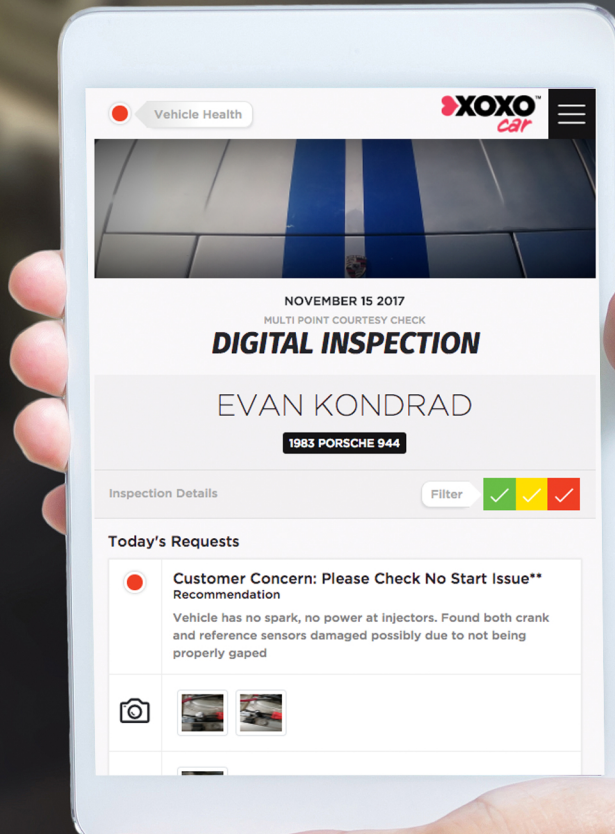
Vehicle Health

XOXO™ car

NOVEMBER 15 2017

MULTI POINT COURTESY CHECK

DIGITAL INSPECTION

EVAN KONDRAD

1983 PORSCHE 944

Inspection Details

Filter

Today's Requests

Customer Concern: Please Check No Start Issue**

Recommendation

Vehicle has no spark, no power at injectors. Found both crank and reference sensors damaged possibly due to not being properly gaped